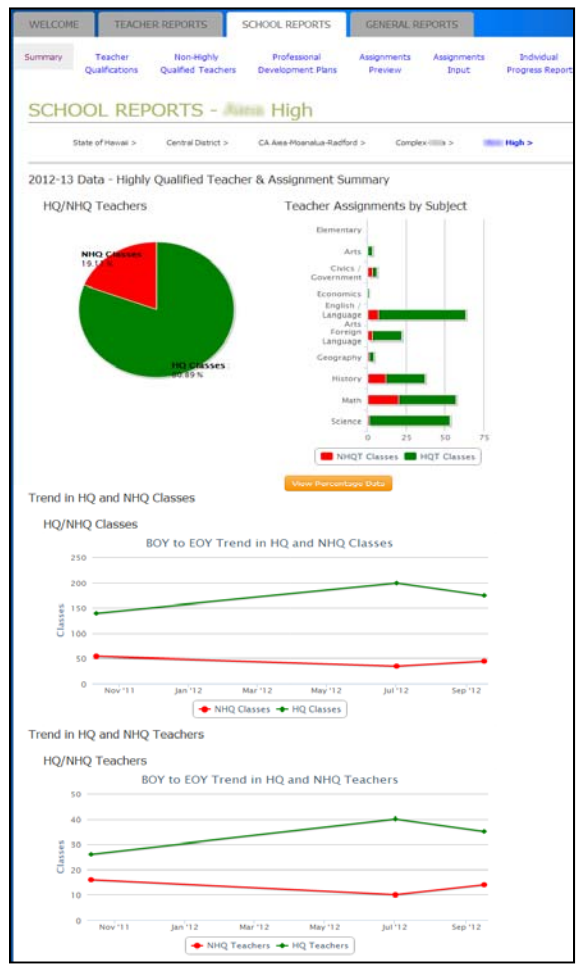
WELCOME | TEACHER REPORTS | SCHOOL REPORTS | GENERAL REPORTS

Summary | Teacher Qualifications | Non-Highly Qualified Teachers | Professional Development Plans | Assignments Preview | Assignments Input | Individual Progress Report

SCHOOL REPORTS - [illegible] High

State of Hawaii > | Central District > | CA Aiea-Moanalua-Radford > | Complex-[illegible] > | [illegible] High >

2012-13 Data - Highly Qualified Teacher & Assignment Summary

HQ/NHQ Teachers

NHQ Classes
19.11%

HQ Classes
80.89%

Teacher Assignments by Subject

Elementary
Arts
Civics / Government
Economics
English / Language Arts
Foreign Language
Geography
History
Math
Science

0 25 50 75

NHQT Classes | HQT Classes

View Percentage Data

Trend in HQ and NHQ Classes

HQ/NHQ Classes

BOY to EOY Trend in HQ and NHQ Classes

Classes

250
200
150
100
50
0

Nov '11 | Jan '12 | Mar '12 | May '12 | Jul '12 | Sep '12

NHQ Classes | HQ Classes

Trend in HQ and NHQ Teachers

HQ/NHQ Teachers

BOY to EOY Trend in HQ and NHQ Teachers

Classes

50
40
30
20
10
0

Nov '11 | Jan '12 | Mar '12 | May '12 | Jul '12 | Sep '12

NHQ Teachers | HQ Teachers